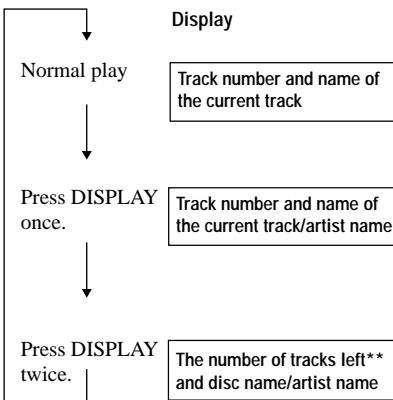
Display

Normal play

Track number and name of the current track

Press DISPLAY once.

Track number and name of the current track/artist name

Press DISPLAY twice.

The number of tracks left** and disc name/artist name